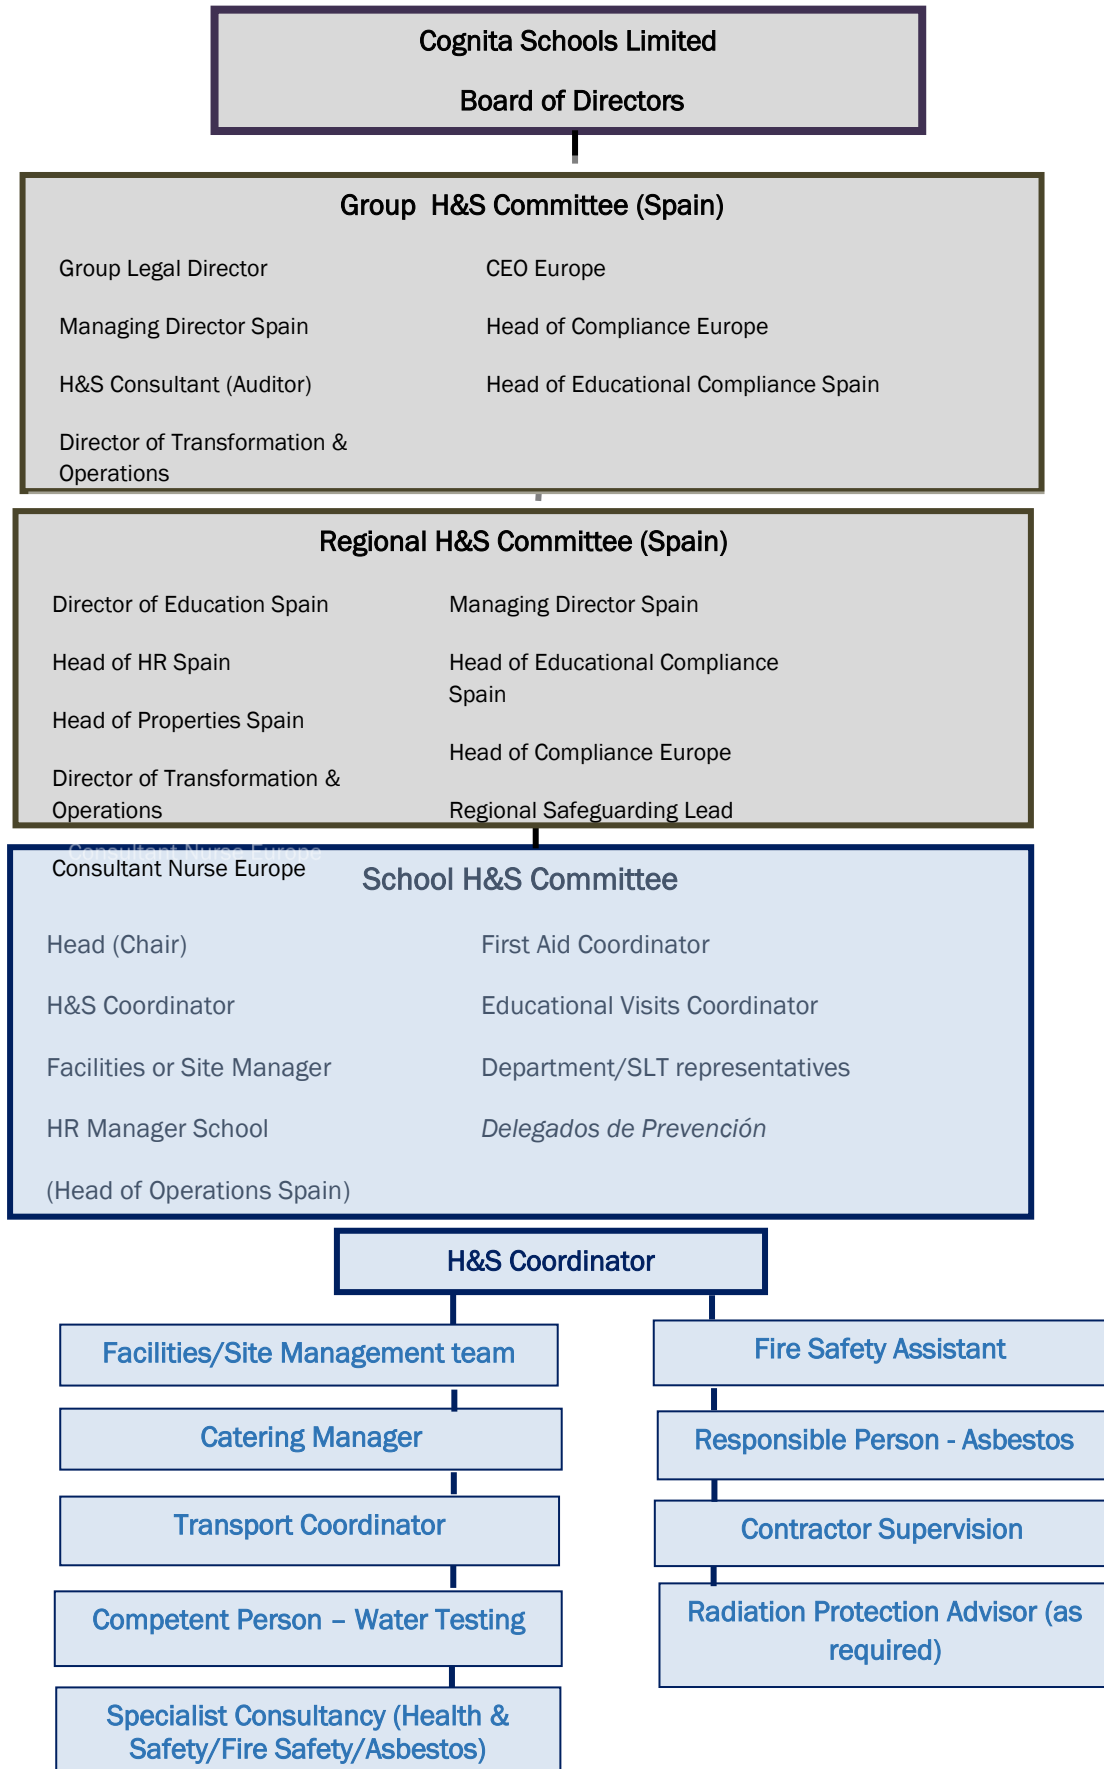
Cognita Schools Limited

Board of Directors

Group H&S Committee (Spain)

Group Legal Director

Managing Director Spain

H&S Consultant (Auditor)

Director of Transformation & Operations

CEO Europe

Head of Compliance Europe

Head of Educational Compliance Spain

Regional H&S Committee (Spain)

Director of Education Spain

Head of HR Spain

Head of Properties Spain

Director of Transformation & Operations

Consultant Nurse Europe

Managing Director Spain

Head of Educational Compliance Spain

Head of Compliance Europe

Regional Safeguarding Lead

School H&S Committee

Head (Chair)

H&S Coordinator

Facilities or Site Manager

HR Manager School

(Head of Operations Spain)

First Aid Coordinator

Educational Visits Coordinator

Department/SLT representatives

*Delegados de Prevención*

H&S Coordinator

Facilities/Site Management team

Catering Manager

Transport Coordinator

Competent Person – Water Testing

Specialist Consultancy (Health & Safety/Fire Safety/Asbestos)

Fire Safety Assistant

Responsible Person - Asbestos

Contractor Supervision

Radiation Protection Advisor (as required)